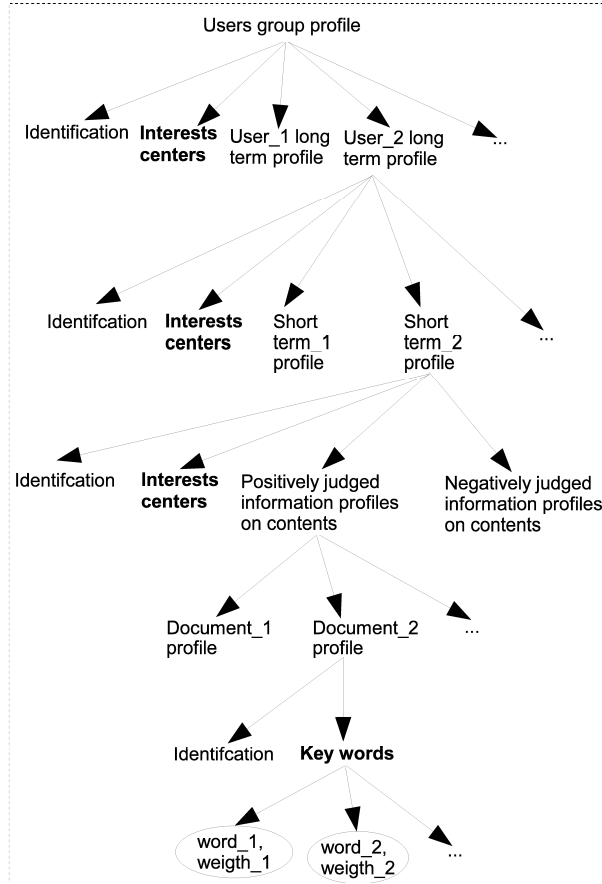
Users group profile

Identification

**Interests centers**

User_1 long term profile

User_2 long term profile

...

Identifcation

**Interests centers**

Short term_1 profile

Short term_2 profile

...

Identifcation

**Interests centers**

Positively judged information profiles on contents

Negatively judged information profiles on contents

Document_1 profile

Document_2 profile

...

Identifcation

**Key words**

word_1, weigth_1

word_2, weigth_2

...